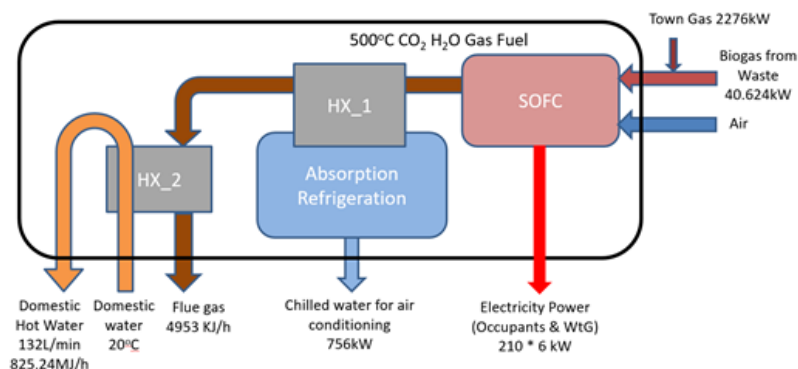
500ºC $CO_2$ $H_2O$ Gas Fuel

Town Gas 2276kW

Biogas from Waste 40.624kW

Air

SOFC

HX_1

HX_2

Absorption Refrigeration

Domestic Hot Water 132L/min 825.24MJ/h

Domestic water 20ºC

Flue gas 4953 KJ/h

Chilled water for air conditioning 756kW

Electricity Power (Occupants & WtG) 210 * 6 kW